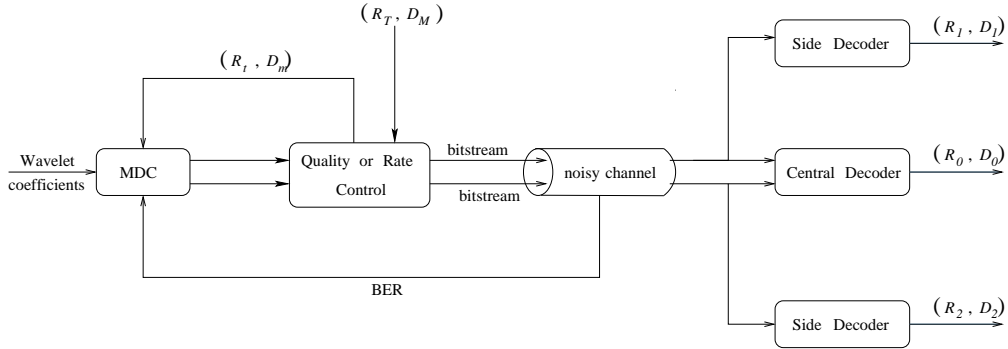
$(R_T, D_M)$

$(R_t, D_m)$

Wavelet coefficients

MDC

Quality or Rate Control

bitstream

bitstream

noisy channel

BER

Side Decoder

$(R_1, D_1)$

Central Decoder

$(R_0, D_0)$

Side Decoder

$(R_2, D_2)$